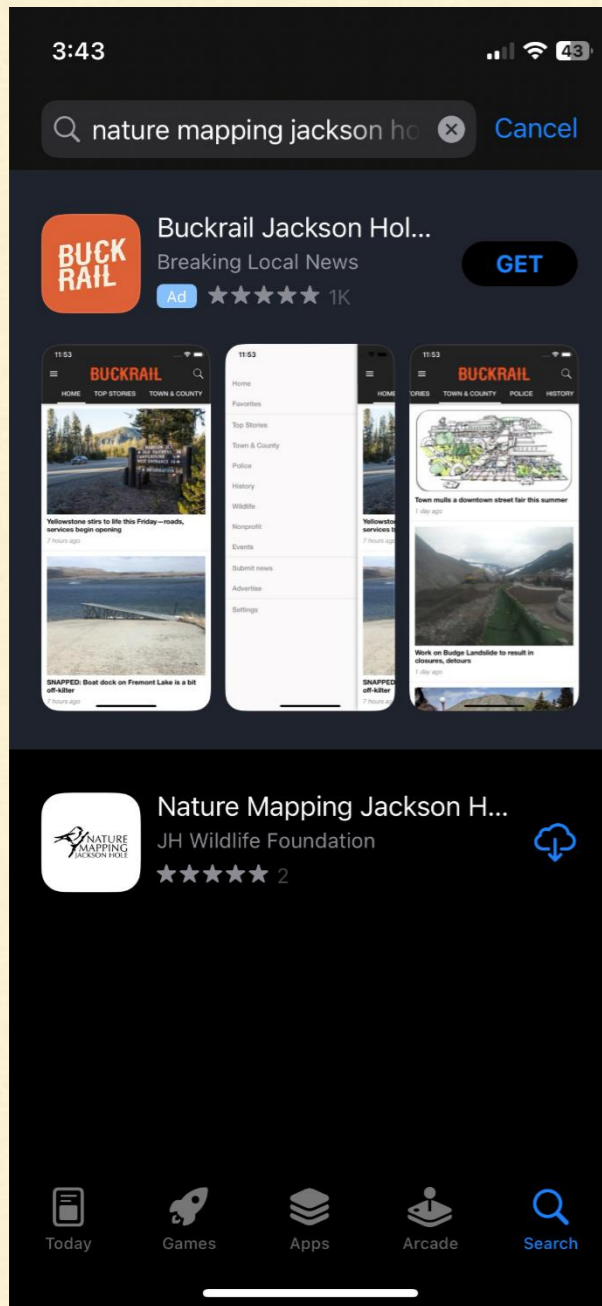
3:43

43

nature mapping jackson ho

Cancel

BUCK RAIL

Buckrail Jackson Hol...

Breaking Local News

Ad ★★★★★ 1K

GET

11:53

BUCKRAIL

HOME TOP STORIES TOWN & COUNTY

Yellowstone stirs to life this Friday—roads, services begin opening

7 hours ago

SNAPPED: Boat dock on Fremont Lake is a bit off-kilter

7 hours ago

11:53

Home

Favorites

Top Stories

Town & County

Police

History

Wildlife

Nonprofit

Events

Submit news

Advertise

Settings

HOME

Yellowstone services

7 hours ago

SNAPPED off-kilter

7 hours ago

11:53

BUCKRAIL

ORIES TOWN & COUNTY POLICE HISTORY

Town mulls a downtown street fair this summer

1 day ago

Work on Budge Landslide to result in closures, detours

1 day ago

NATURE MAPPING JACKSON HOLE

Nature Mapping Jackson H...

JH Wildlife Foundation

★★★★★ 2

Today

Games

Apps

Arcade

Search